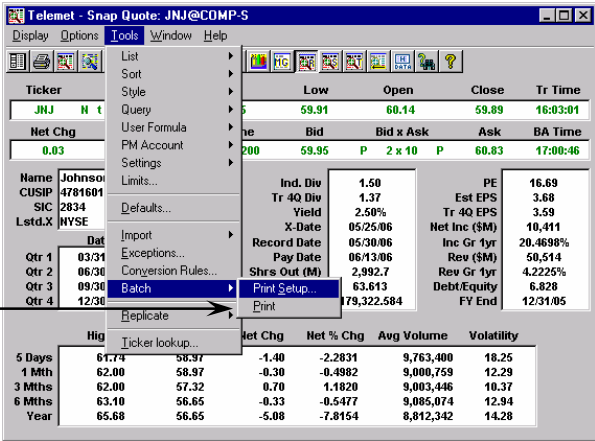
Telemet - Snap Quote: JNJ@COMP-S

Display Options Tools Window Help

List
Sort
Style
Query
User Formula
PM Account
Settings
Limits...
Defaults...
Import
Exceptions...
Conversion Rules...
Batch
Replicate
Ticker lookup...

Print Setup...
Print

Ticker
JNJ N t
Net Chg
0.03

Low 59.91
Open 60.14
Close 59.89
Tr Time 16:03:01
Bid 59.95
Bid x Ask P 2 x 10 P
Ask 60.83
BA Time 17:00:46

Name Johnson
CUSIP 4781601
SIC 2834
Lstd.X NYSE

Qtr 1 03/31
Qtr 2 06/30
Qtr 3 09/30
Qtr 4 12/30

| | |
|---|---|
| Ind. Div | 1.50 |
| Tr 4Q Div | 1.37 |
| Yield | 2.50% |
| X-Date | 05/25/06 |
| Record Date | 05/30/06 |
| Pay Date | 06/13/06 |
| Shrs Out (M) | 2,992.7 |
| | 63.613 |
| | 179,322.584 |

| | |
|---|---|
| PE | 16.69 |
| Est EPS | 3.68 |
| Tr 4Q EPS | 3.59 |
| Net Inc ($M) | 10,411 |
| Inc Gr 1yr | 20.4698% |
| Rev ($M) | 50,514 |
| Rev Gr 1yr | 4.2225% |
| Debt/Equity | 6.828 |
| FY End | 12/31/05 |

| | High | Low | Net Chg | Net % Chg | Avg Volume | Volatility |
|---|---|---|---|---|---|---|
| 5 Days | 61.74 | 58.97 | -1.40 | -2.2831 | 9,763,400 | 18.25 |
| 1 Mth | 62.00 | 58.97 | -0.30 | -0.4982 | 9,000,759 | 12.29 |
| 3 Mths | 62.00 | 57.32 | 0.70 | 1.1820 | 9,003,446 | 10.37 |
| 6 Mths | 63.10 | 56.65 | -0.33 | -0.5477 | 9,085,074 | 12.94 |
| Year | 65.68 | 56.65 | -5.08 | -7.8154 | 8,812,342 | 14.28 |